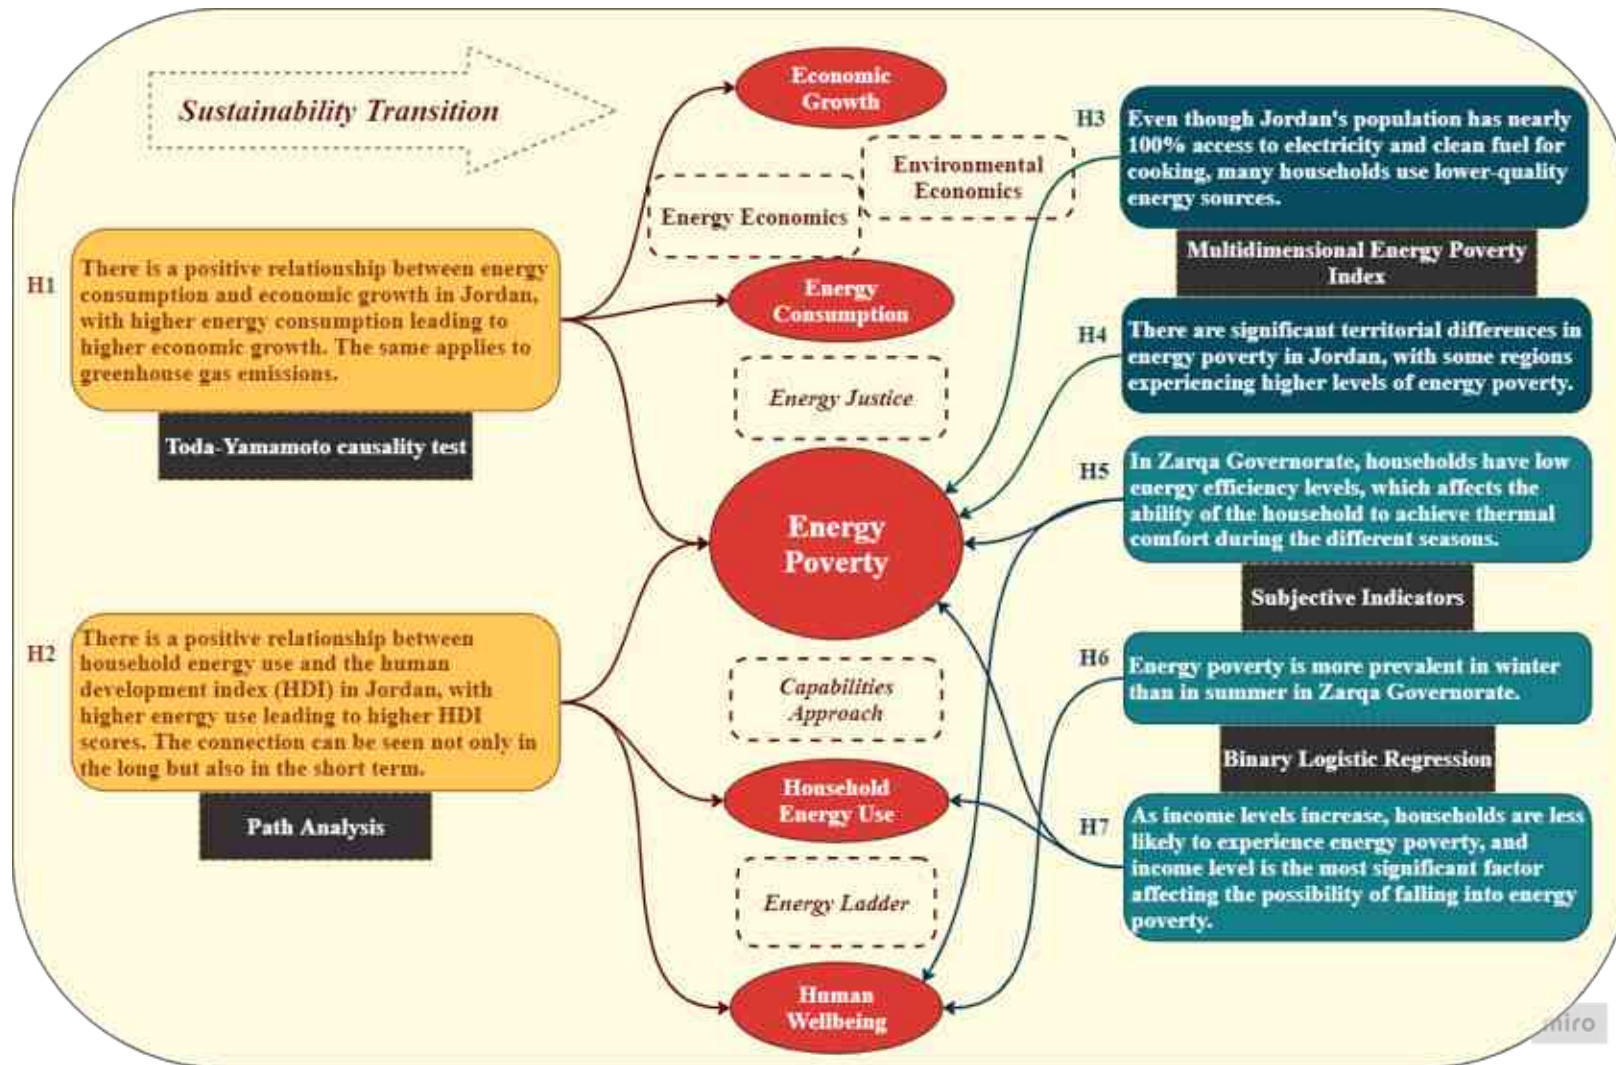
Sustainability Transition

Economic Growth

Environmental Economics

Energy Economics

H1

There is a positive relationship between energy consumption and economic growth in Jordan, with higher energy consumption leading to higher economic growth. The same applies to greenhouse gas emissions.

Toda-Yamamoto causality test

Energy Consumption

Energy Justice

Energy Poverty

H2

There is a positive relationship between household energy use and the human development index (HDI) in Jordan, with higher energy use leading to higher HDI scores. The connection can be seen not only in the long but also in the short term.

Path Analysis

Capabilities Approach

Household Energy Use

Energy Ladder

Human Wellbeing

H3

Even though Jordan's population has nearly 100% access to electricity and clean fuel for cooking, many households use lower-quality energy sources.

Multidimensional Energy Poverty Index

H4

There are significant territorial differences in energy poverty in Jordan, with some regions experiencing higher levels of energy poverty.

H5

In Zarqa Governorate, households have low energy efficiency levels, which affects the ability of the household to achieve thermal comfort during the different seasons.

Subjective Indicators

H6

Energy poverty is more prevalent in winter than in summer in Zarqa Governorate.

Binary Logistic Regression

H7

As income levels increase, households are less likely to experience energy poverty, and income level is the most significant factor affecting the possibility of falling into energy poverty.

miro